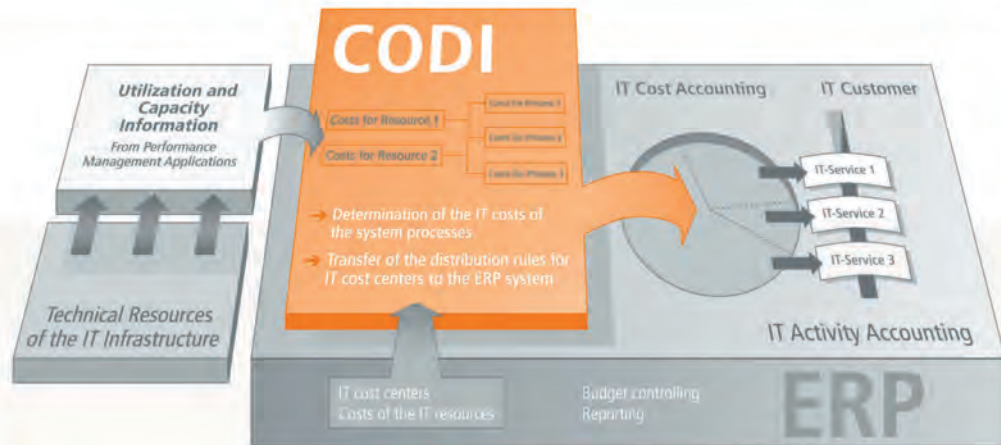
CODI

Utilization and Capacity Information
From Performance Management Applications

Costs for Resource 1
Costs for Resource 2
Costs for Process 1
Costs for Process 2
Costs for Process 3

→ Determination of the IT costs of the system processes

→ Transfer of the distribution rules for IT cost centers to the ERP system

IT Cost Accounting

IT Customer

IT-Service 1
IT-Service 2
IT-Service 3

Technical Resources of the IT Infrastructure

IT Activity Accounting

IT cost centers
Costs of the IT resources

Budget controlling
Reporting

ERP